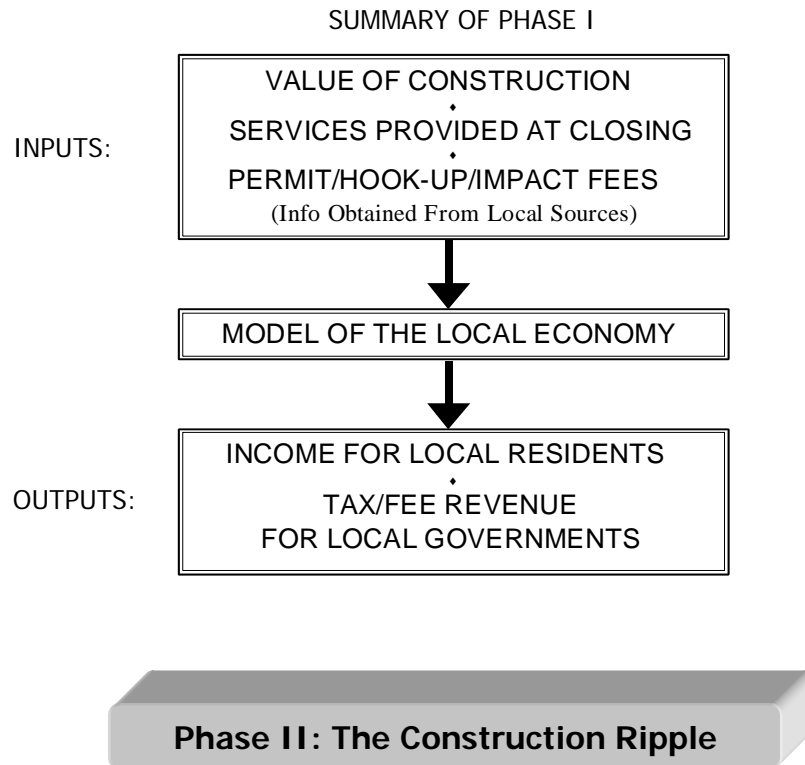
SUMMARY OF PHASE I

INPUTS:

VALUE OF CONSTRUCTION
•
SERVICES PROVIDED AT CLOSING
•
PERMIT/HOOK-UP/IMPACT FEES
(Info Obtained From Local Sources)

MODEL OF THE LOCAL ECONOMY

OUTPUTS:

INCOME FOR LOCAL RESIDENTS
•
TAX/FEE REVENUE
FOR LOCAL GOVERNMENTS

Phase II: The Construction Ripple